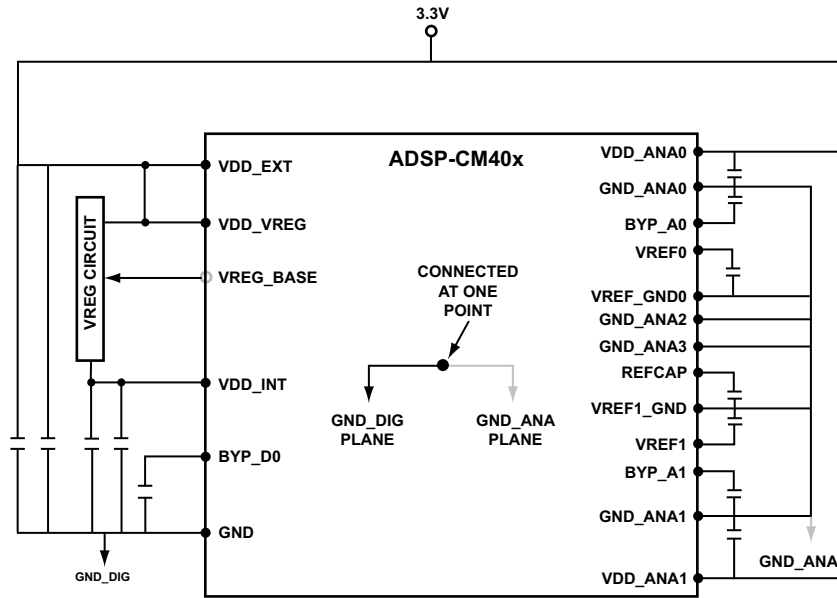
3.3V

ADSP-CM40x

VREG CIRCUIT

VDD_EXT
VDD_VREG
VREG_BASE
VDD_INT
BYP_D0
GND

GND_DIG

CONNECTED AT ONE POINT

GND_DIG PLANE

GND_ANA PLANE

VDD_ANA0
GND_ANA0
BYP_A0
VREF0
VREF_GND0
GND_ANA2
GND_ANA3
REFCAP
VREF1_GND
VREF1
BYP_A1
GND_ANA1
VDD_ANA1

GND_ANA